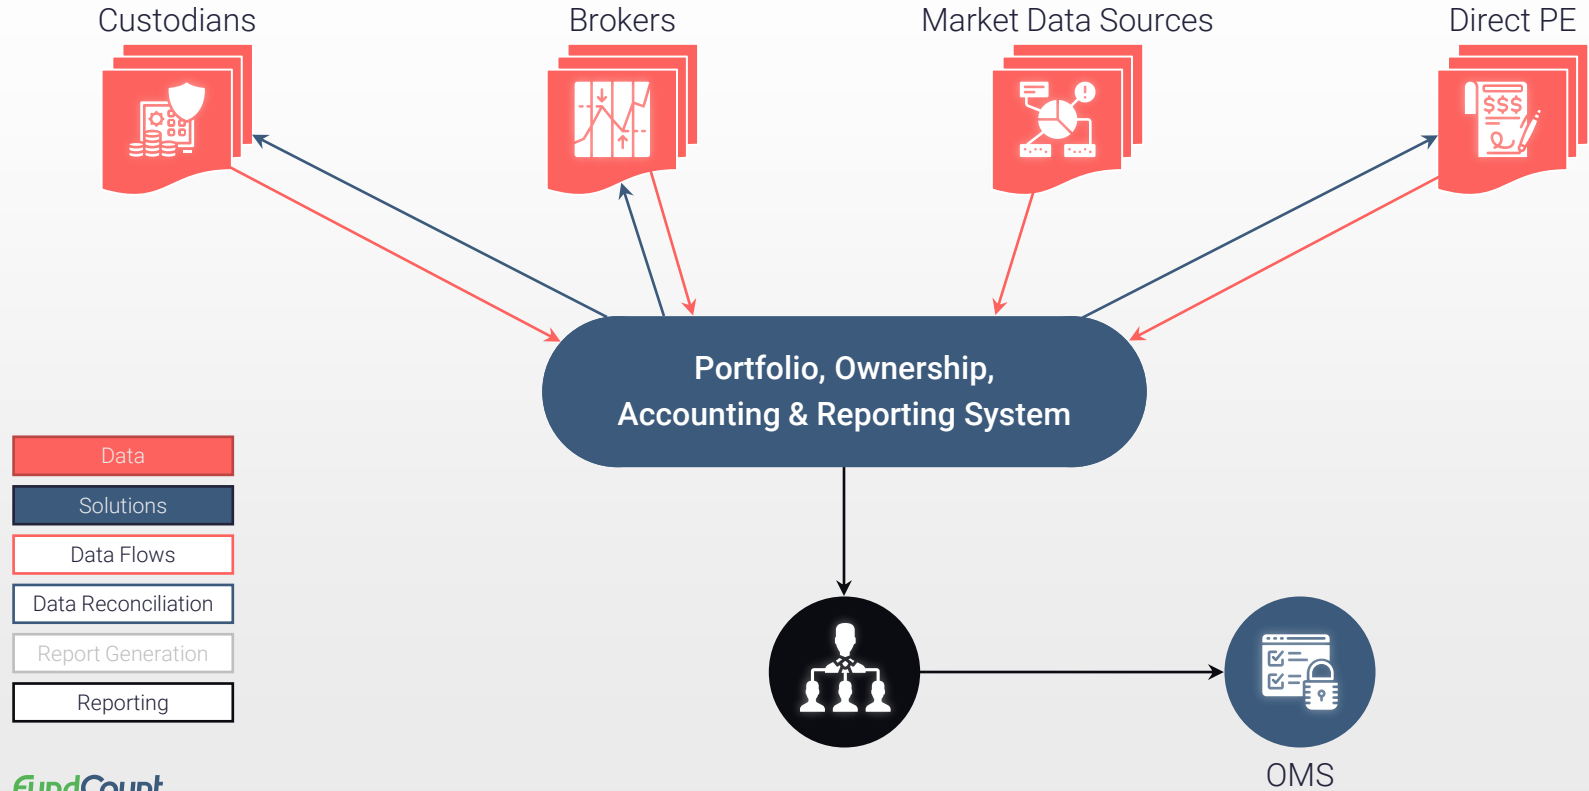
Custodians

Brokers

Market Data Sources

Direct PE

$$$

Portfolio, Ownership, Accounting & Reporting System

Data

Solutions

Data Flows

Data Reconciliation

Report Generation

Reporting

FundCount

OMS